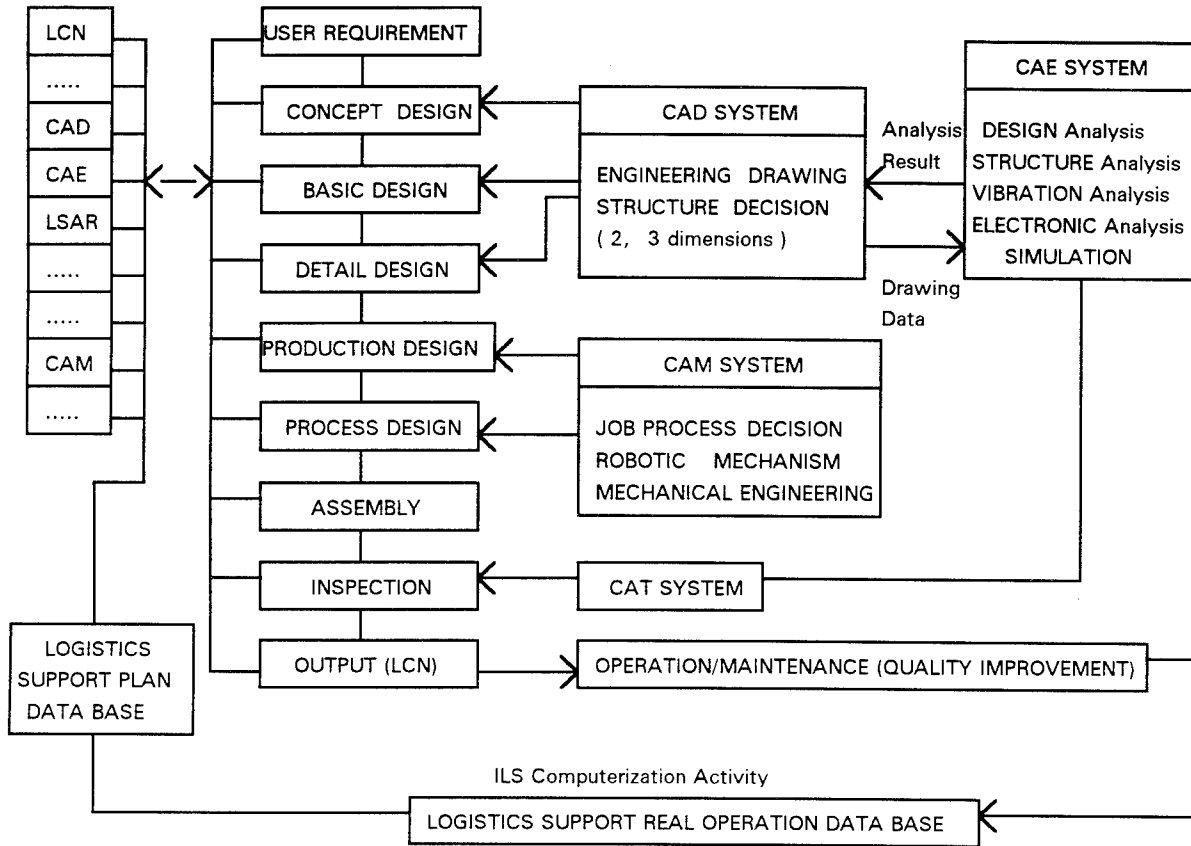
LCN
.....
CAD
CAE
LSAR
.....
.....
CAM
.....

USER REQUIREMENT
CONCEPT DESIGN
BASIC DESIGN
DETAIL DESIGN
PRODUCTION DESIGN
PROCESS DESIGN
ASSEMBLY
INSPECTION
OUTPUT (LCN)

CAD SYSTEM
ENGINEERING DRAWING
STRUCTURE DECISION
( 2, 3 dimensions )

Analysis Result

Drawing Data

CAE SYSTEM
DESIGN Analysis
STRUCTURE Analysis
VIBRATION Analysis
ELECTRONIC Analysis
SIMULATION

CAM SYSTEM
JOB PROCESS DECISION
ROBOTIC MECHANISM
MECHANICAL ENGINEERING

CAT SYSTEM

OPERATION/MAINTENANCE (QUALITY IMPROVEMENT)

LOGISTICS SUPPORT PLAN DATA BASE

ILS Computerization Activity

LOGISTICS SUPPORT REAL OPERATION DATA BASE